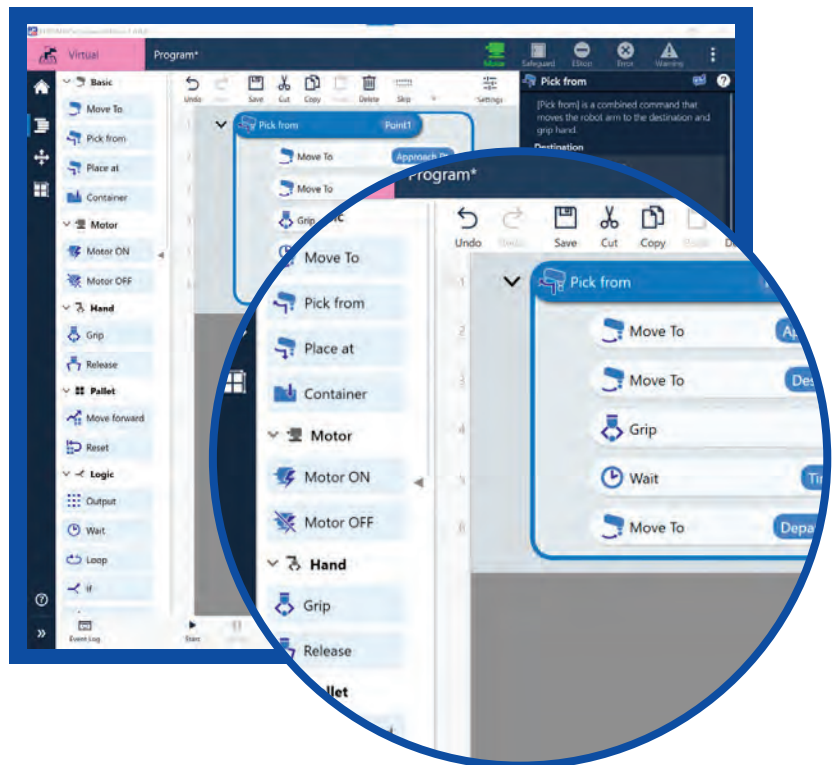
Virtual
Program*
Motor
Safeguard
EStop
Error
Warning
Basic
Move To
Pick from
Place at
Container
Motor
Motor ON
Motor OFF
Hand
Grip
Release
Pallet
Move forward
Reset
Logic
Output
Wait
Loop
If
Event Log
Start
Undo
Save
Cut
Copy
Delete
Skip
Settings
Pick from
Point1
Move To
Approach P
Move To
Grip
Pick from
[Pick from] is a combined command that moves the robot arm to the destination and grip hand.
Destination

Program*
Undo
Save
Cut
Copy
Pick from
Move To
Move To
Grip
Wait
Move To
Move To
Pick from
Place at
Container
Motor
Motor ON
Motor OFF
Hand
Grip
Release
allet